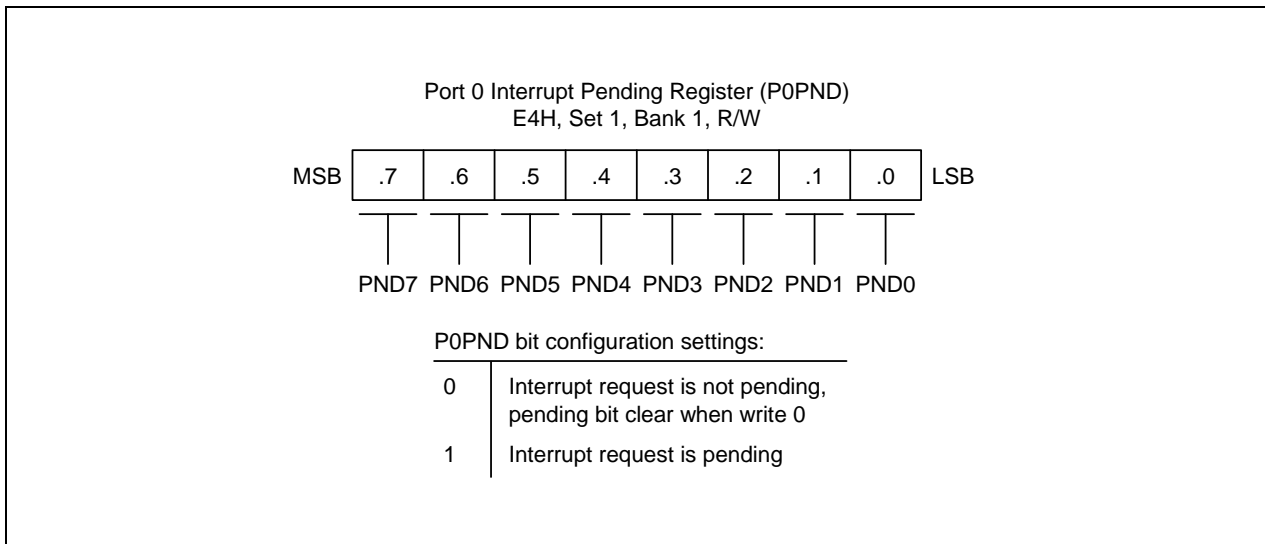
Port 0 Interrupt Pending Register (P0PND)
E4H, Set 1, Bank 1, R/W

| MSB | .7 | .6 | .5 | .4 | .3 | .2 | .1 | .0 | LSB |
|---|---|---|---|---|---|---|---|---|---|
| | PND7 | PND6 | PND5 | PND4 | PND3 | PND2 | PND1 | PND0 | |

P0PND bit configuration settings:

| | |
|---|---|
| 0 | Interrupt request is not pending, pending bit clear when write 0 |
| 1 | Interrupt request is pending |